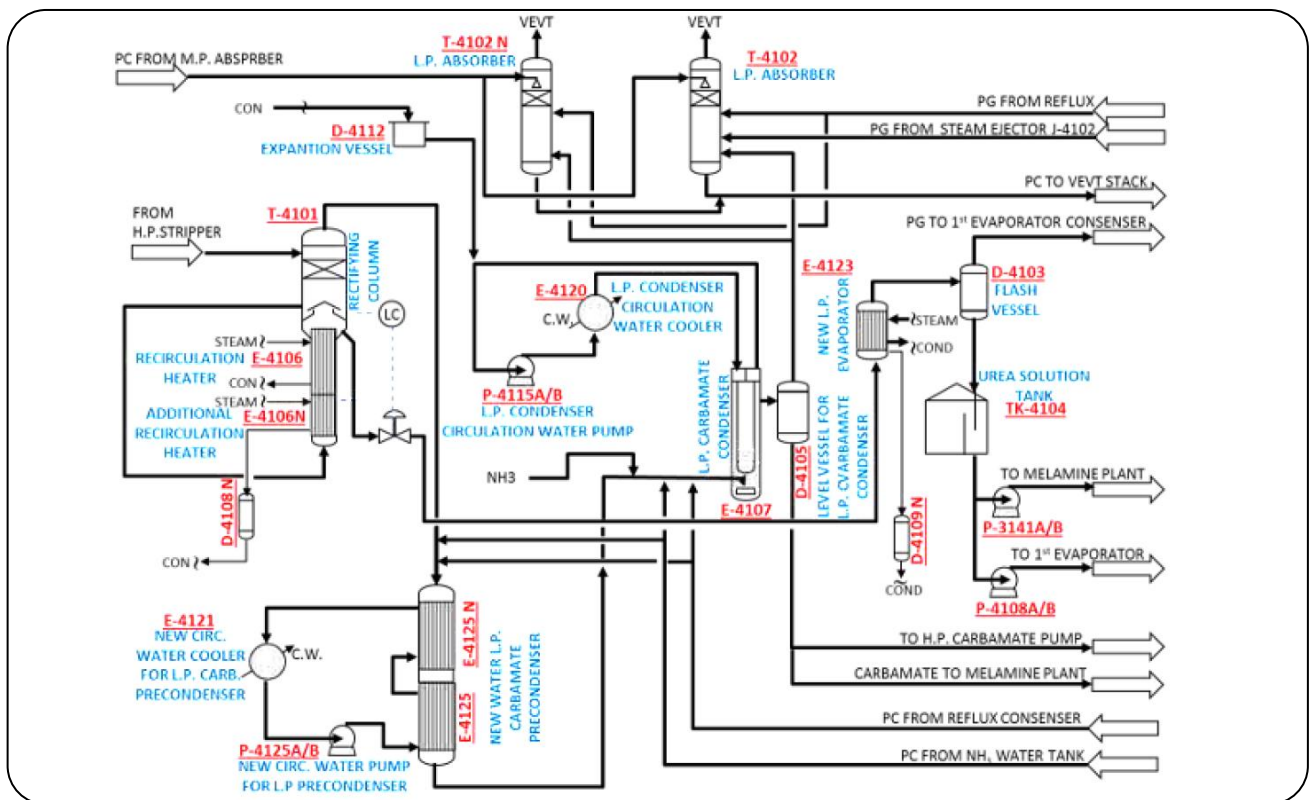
VEVT
VEVT
PC FROM M.P. ABSPRBER
T-4102 N
L.P. ABSORBER
T-4102
L.P. ABSORBER
CON
D-4112
EXPANTION VESSEL
PG FROM REFLUX
PG FROM STEAM EJECTOR J-4102
PC TO VEVT STACK
FROM
H.P.STRIPPER
T-4101
RECTIFYING COLUMN
PG TO 1st EVAPORATOR CONSENSER
E-4123
NEW L.P. EVAPORATOR
D-4103
FLASH VESSEL
STEAM
COND
E-4120
L.P. CONDENSER CIRCULATION WATER COOLER
C.W.
LC
STEAM
RECIRCULATION HEATER
E-4106
CON
STEAM
ADDITIONAL RECIRCULATION HEATER
E-4106N
P-4115A/B
L.P. CONDENSER CIRCULATION WATER PUMP
L.P. CARBAMATE CONDENSER
D-4105
LEVEL VESSEL FOR L.P. CVARBAMATE CONDENSER
UREA SOLUTION TANK
TK-4104
NH3
E-4107
D-4108 N
CON
TO MELAMINE PLANT
P-3141A/B
D-4109 N
TO 1st EVAPORATOR
COND
P-4108A/B
E-4121
NEW CIRC. WATER COOLER FOR L.P. CARB. PRECONDENSER
C.W.
E-4125 N
NEW WATER L.P. CARBAMATE PRECONDENSER
E-4125
TO H.P. CARBAMATE PUMP
CARBAMATE TO MELAMINE PLANT
PC FROM REFLUX CONSENSER
P-4125A/B
NEW CIRC. WATER PUMP FOR L.P PRECONDENSER
PC FROM $NH_3$ WATER TANK